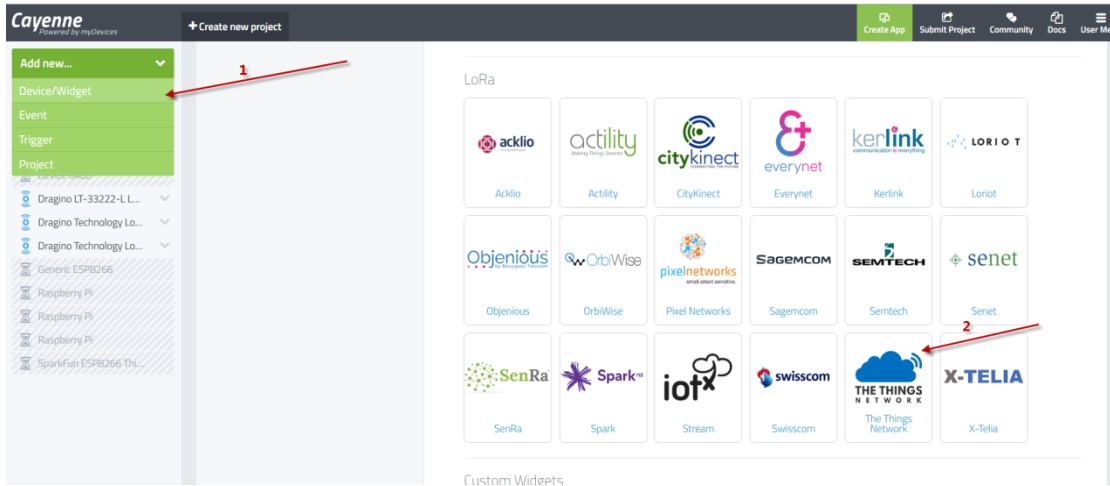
Cayenne
Powered by myDevices

+ Create new project

Create App
Submit Project
Community
Docs
User Me

Add new...
Device/Widget
Event
Trigger
Project
Device 6486
Dragino LT-33222-L L...
Dragino Technology Lo...
Dragino Technology Lo...
Generic ESP8266
Raspberry Pi
Raspberry Pi
Raspberry Pi
SparkFun ESP8266 Thi...

1

LoRa

acklio
Acklio
actility
Making Things Smarter
Actility
citykinect
CONNECTING THE FUTURE
CityKinect
everynet
Everynet
kerlink
communication is everything
Kerlink
LORIOT
Loriot

Objenious
by Bouygues Telecom
Objenious
OrbiWise
OrbiWise
pixelnetworks
small.smart.sensitive.
Pixel Networks
SAGEMCOM
Sagemcom
SEMTECH
Semtech
senet
Senet

2

SenRa
SenRa
Spark
Spark
iotx
Stream
swisscom
Swisscom
THE THINGS NETWORK
The Things Network
X-TELIA
X-Telia

Custom Widgets